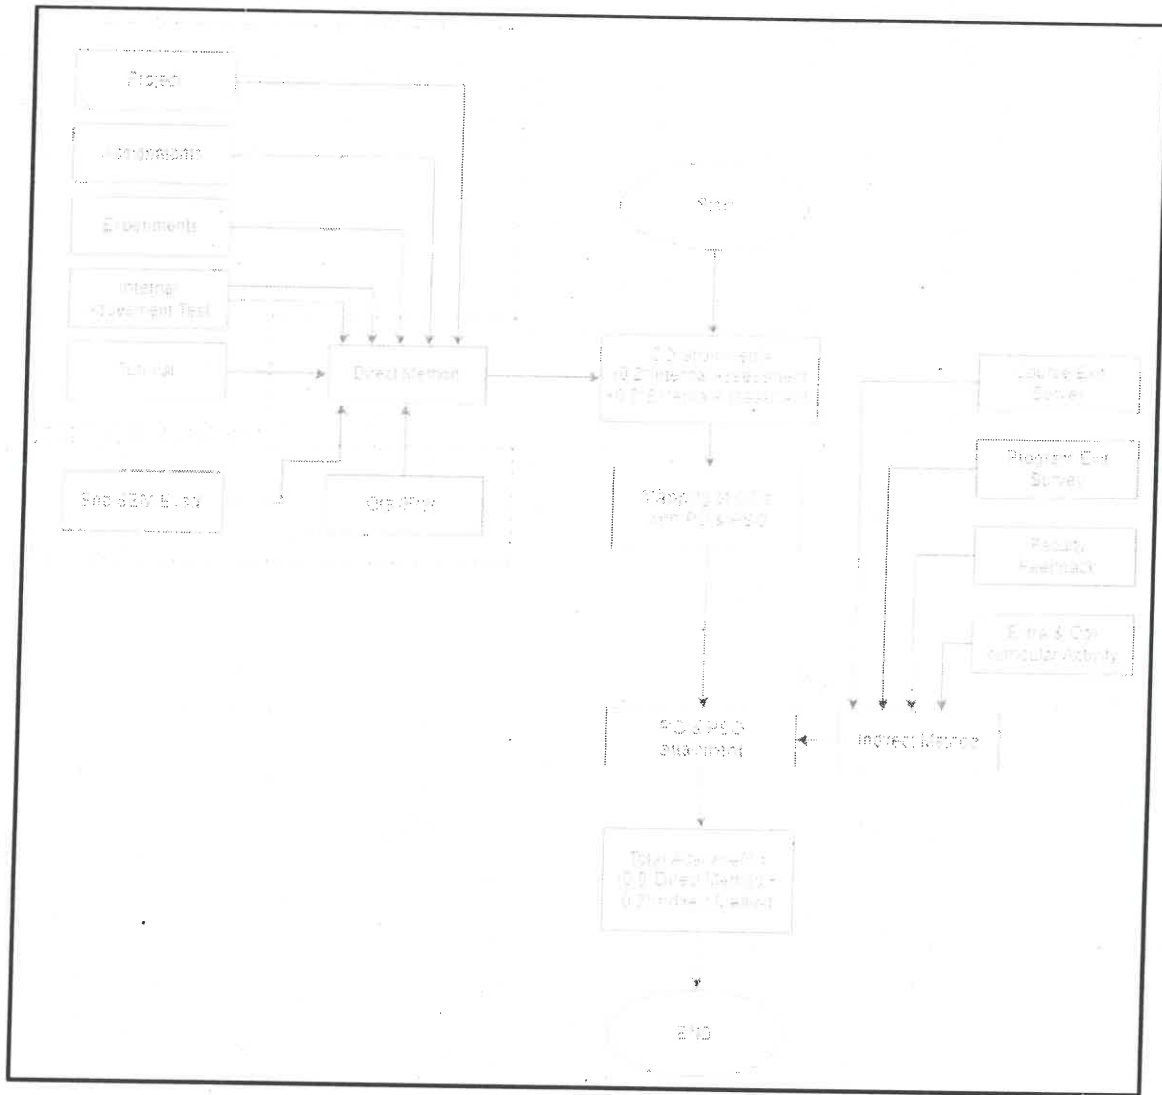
Project

Assignments

Experiments

Internal Assessment Test

Tutorial

End SEM Exam

Direct Method

Oral/Viva

Start

CO attainment = (0.3*Internal Assessment + 0.7*External Assessment)

Mapping CO to PO's PSO

Course Exit Survey

Program Exit Survey

Faculty Feedback

Extra & Co-curricular Activity

PO & PSO attainment

Indirect Method

Total Attainment = (0.8 Direct Method + 0.2*Indirect Method)

END